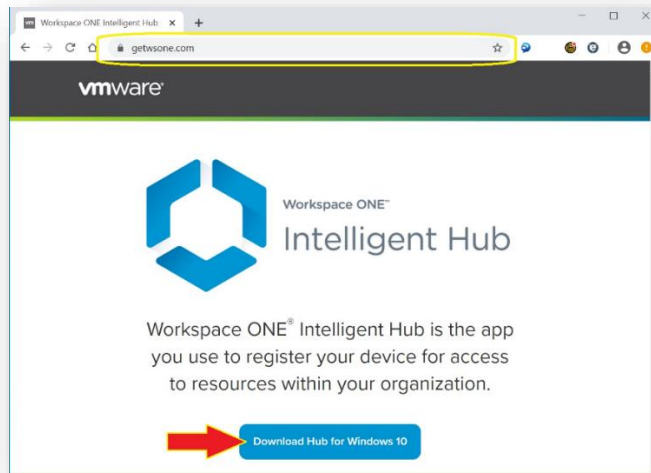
Workspace ONE Intelligent Hub ×

getwsone.com

vmware

Workspace ONE™

Intelligent Hub

Workspace ONE® Intelligent Hub is the app you use to register your device for access to resources within your organization.

Download Hub for Windows 10